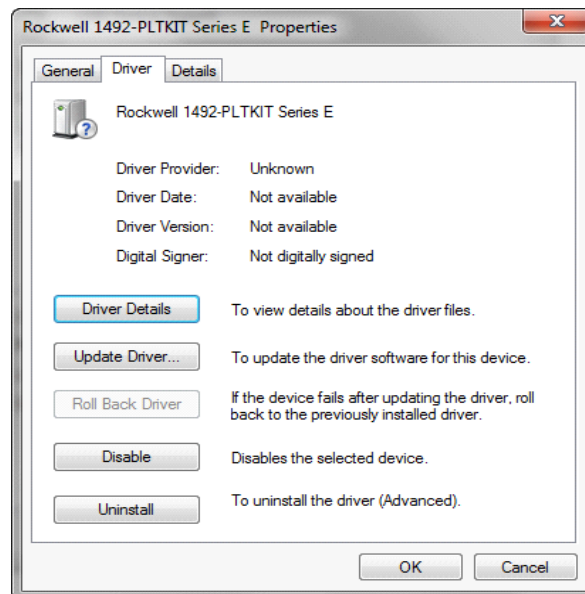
Rockwell 1492-PLTKIT Series E Properties

General | Driver | Details

Rockwell 1492-PLTKIT Series E

Driver Provider: Unknown

Driver Date: Not available

Driver Version: Not available

Digital Signer: Not digitally signed

Driver Details — To view details about the driver files.

Update Driver... — To update the driver software for this device.

Roll Back Driver — If the device fails after updating the driver, roll back to the previously installed driver.

Disable — Disables the selected device.

Uninstall — To uninstall the driver (Advanced).

OK | Cancel